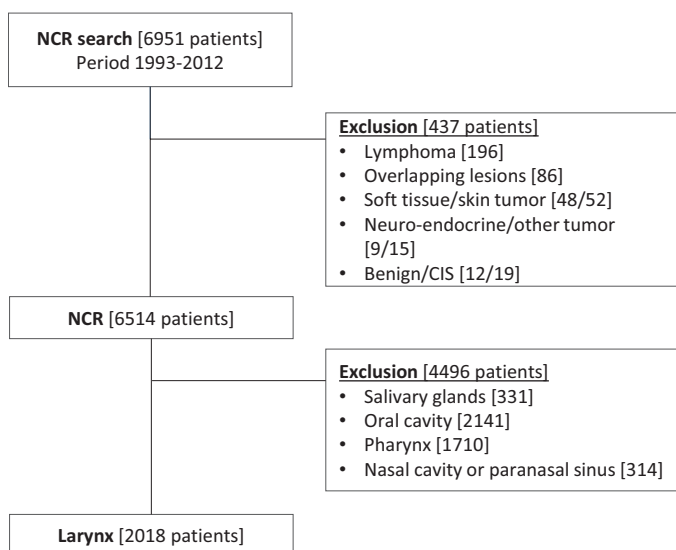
NCR search [6951 patients]
Period 1993-2012

Exclusion [437 patients]
• Lymphoma [196]
• Overlapping lesions [86]
• Soft tissue/skin tumor [48/52]
• Neuro-endocrine/other tumor [9/15]
• Benign/CIS [12/19]

NCR [6514 patients]

Exclusion [4496 patients]
• Salivary glands [331]
• Oral cavity [2141]
• Pharynx [1710]
• Nasal cavity or paranasal sinus [314]

Larynx [2018 patients]